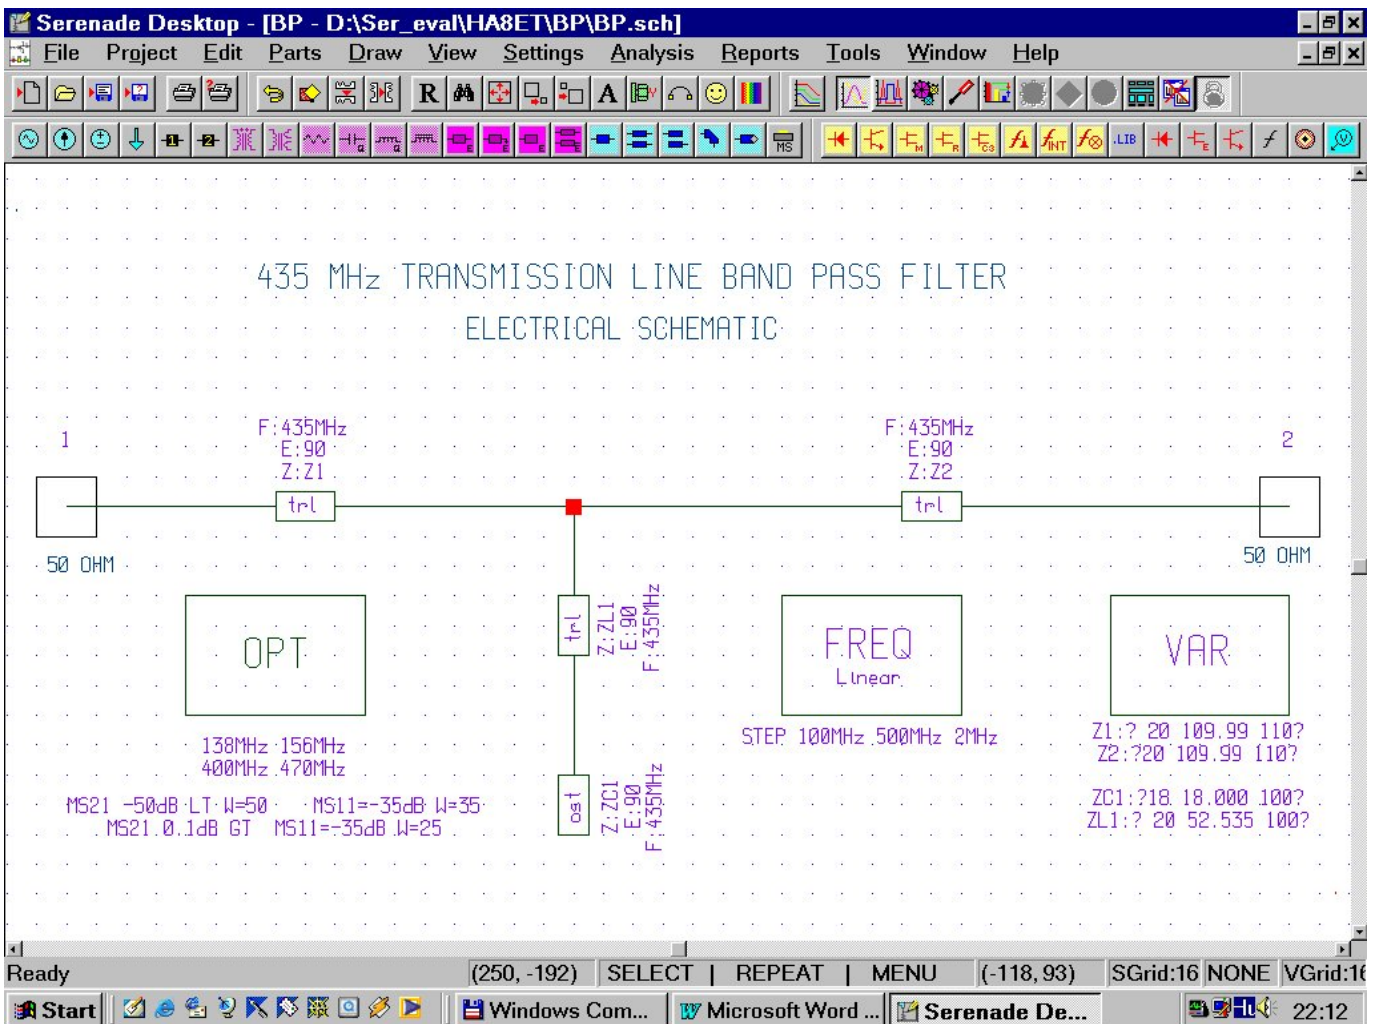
Serenade Desktop - [BP - D:\Ser_eval\HA8ET\BP\BP.sch]

File Project Edit Parts Draw View Settings Analysis Reports Tools Window Help

R A MS .LIB

435 MHz TRANSMISSION LINE BAND PASS FILTER

ELECTRICAL SCHEMATIC

1

F:435MHz
E:90
Z:Z1

trl

F:435MHz
E:90
Z:Z2

trl

2

50 OHM

50 OHM

OPT

trl

Z:ZL1
E:90
F:435MHz

FREQ
Linear

VAR

138MHz 156MHz
400MHz 470MHz

STEP 100MHz 500MHz 2MHz

Z1:? 20 109.99 110?
Z2:?20 109.99 110?

MS21 -50dB LT W=50 MS11=-35dB W=35
MS21 0.1dB GT MS11=-35dB W=25

ost

Z:ZC1
E:90
F:435MHz

ZC1:?18 18.000 100?
ZL1:? 20 52.535 100?

Ready (250, -192) SELECT | REPEAT | MENU (-118, 93) SGrid:16 NONE VGrid:16

Start Windows Com... Microsoft Word ... Serenade De... 22:12